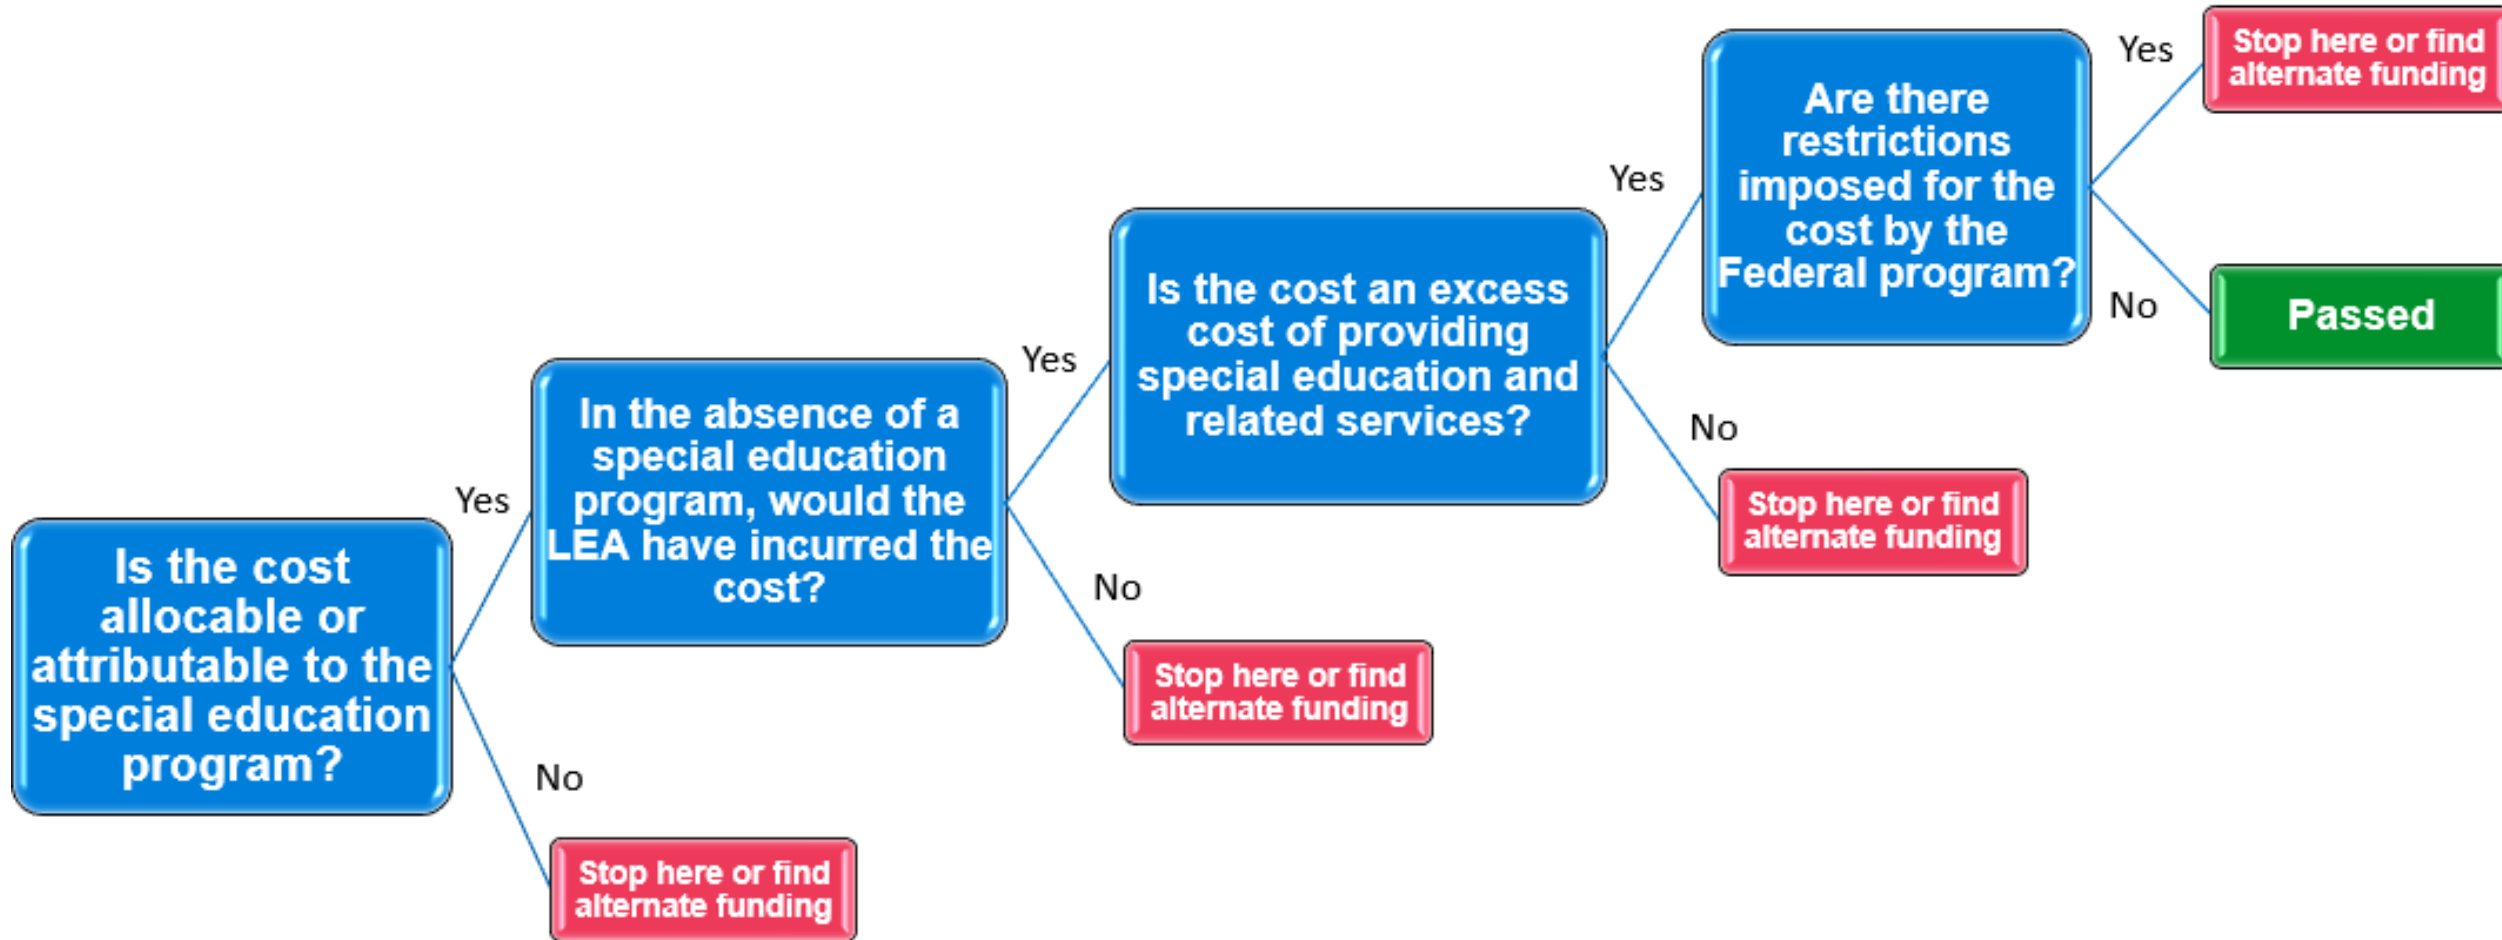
Is the cost allocable or attributable to the special education program?

Yes

In the absence of a special education program, would the LEA have incurred the cost?

No

Stop here or find alternate funding

Yes

Is the cost an excess cost of providing special education and related services?

No

Stop here or find alternate funding

Yes

Are there restrictions imposed for the cost by the Federal program?

No

Stop here or find alternate funding

Yes

Stop here or find alternate funding

No

Passed